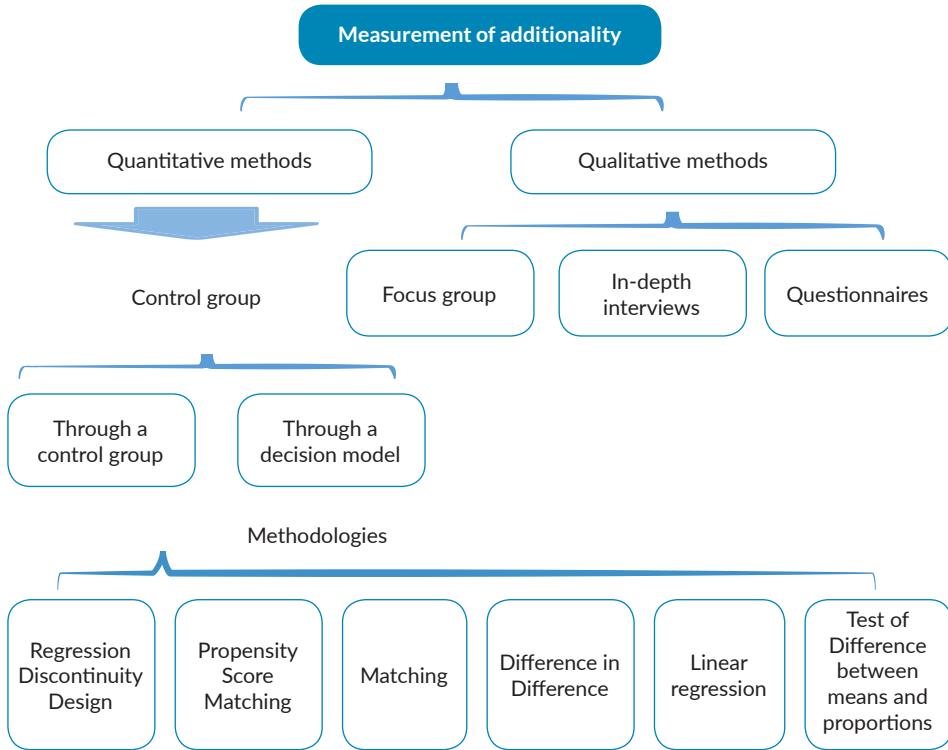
Measurement of additionality

Quantitative methods

Qualitative methods

Control group

Focus group

In-depth interviews

Questionnaires

Through a control group

Through a decision model

Methodologies

Regression Discontinuity Design

Propensity Score Matching

Matching

Difference in Difference

Linear regression

Test of Difference between means and proportions